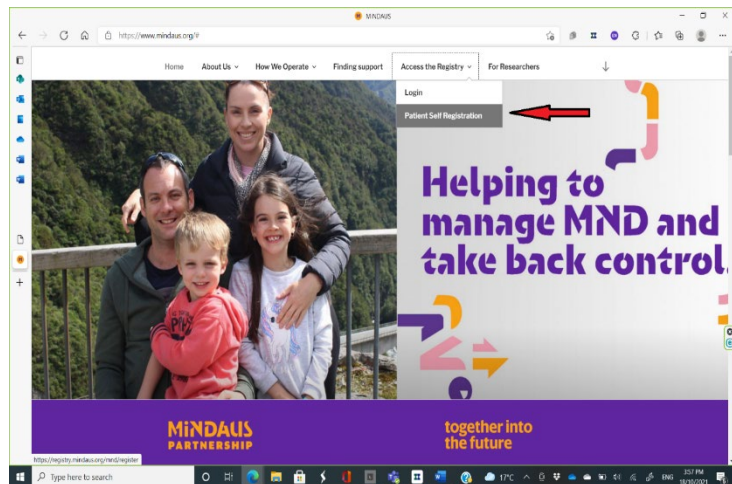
MiNDAUS

https://www.mindaus.org/#

Home About Us How We Operate Finding support Access the Registry For Researchers

Login
Patient Self Registration

Helping to manage MND and take back control.

MiNDAUS PARTNERSHIP

together into the future

https://registry.mindaus.org/mnd/register

Type here to search

17°C ENG 3:57 PM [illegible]